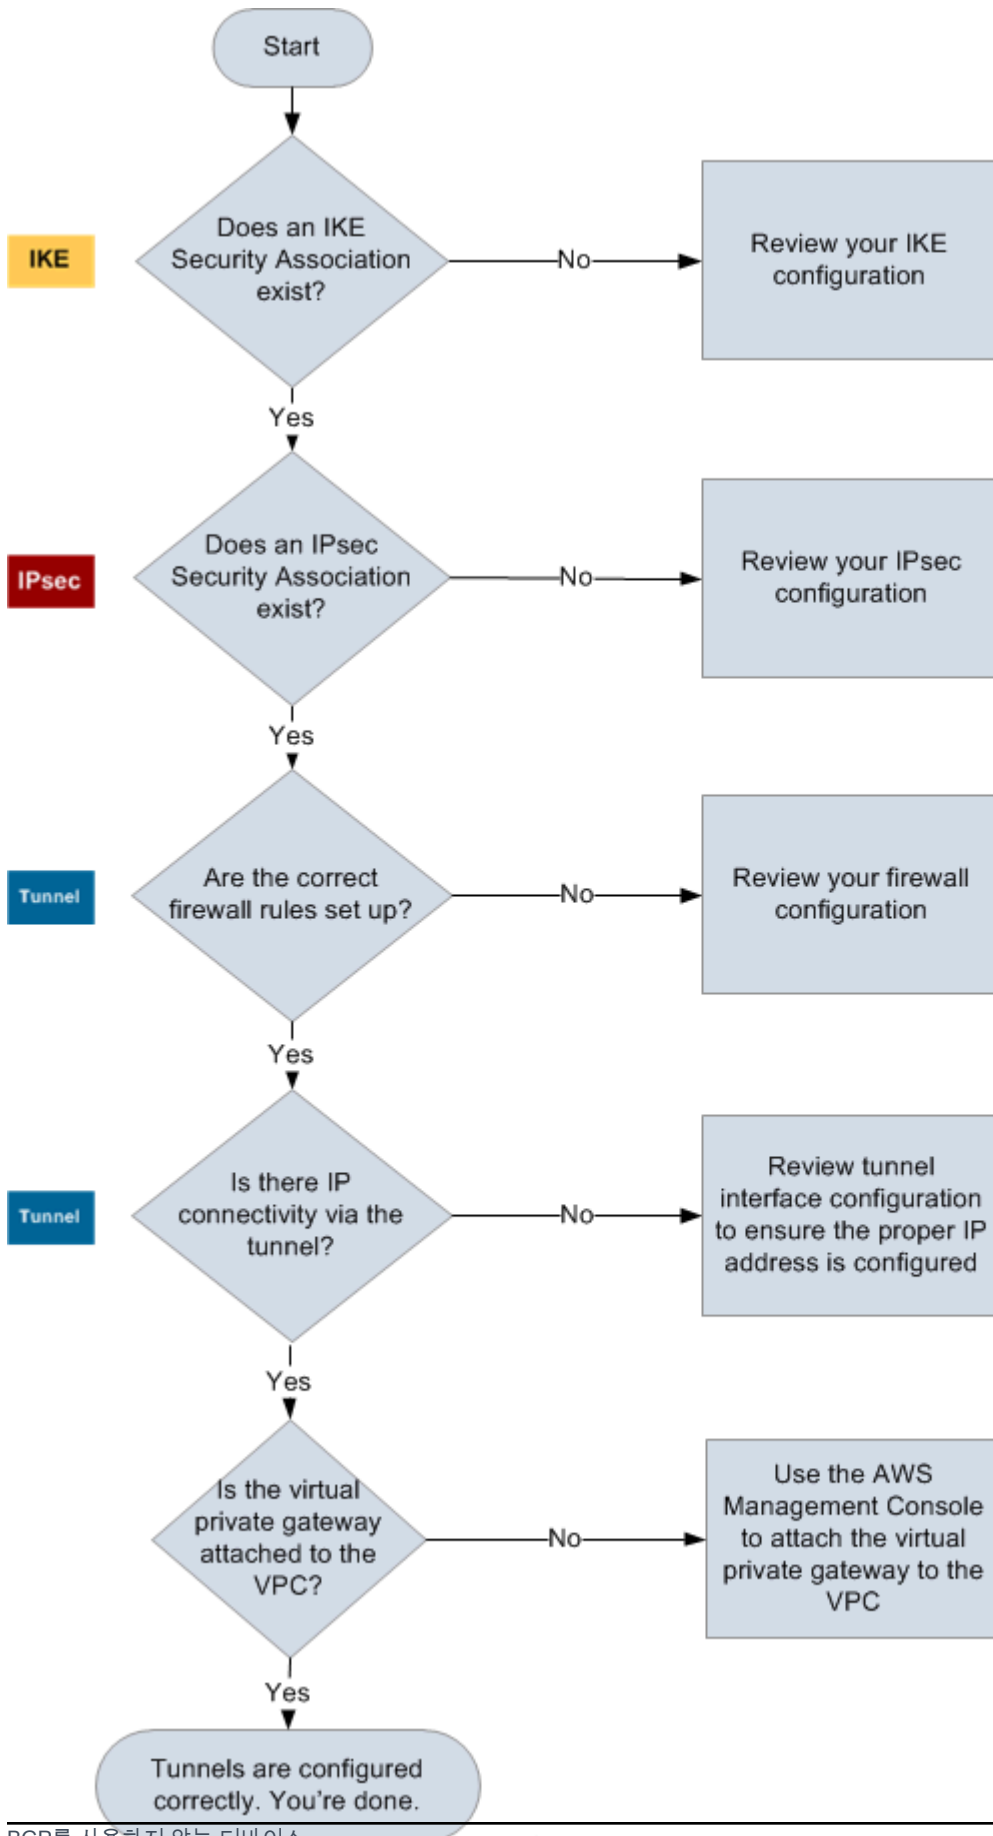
Start

IKE

Does an IKE Security Association exist?

No

Review your IKE configuration

Yes

IPsec

Does an IPsec Security Association exist?

No

Review your IPsec configuration

Yes

Tunnel

Are the correct firewall rules set up?

No

Review your firewall configuration

Yes

Tunnel

Is there IP connectivity via the tunnel?

No

Review tunnel interface configuration to ensure the proper IP address is configured

Yes

Is the virtual private gateway attached to the VPC?

No

Use the AWS Management Console to attach the virtual private gateway to the VPC

Yes

Tunnels are configured correctly. You're done.

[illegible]